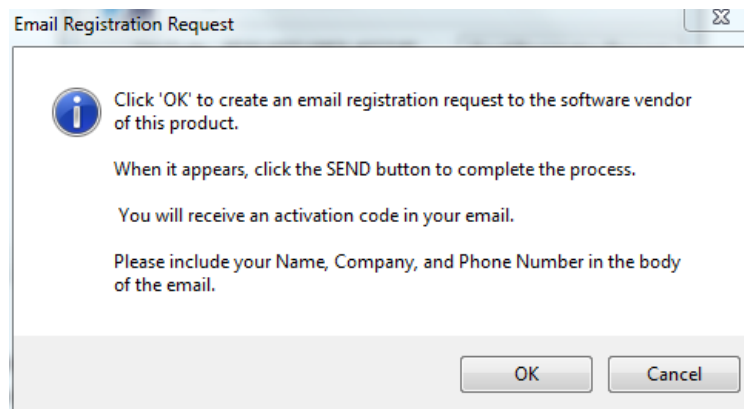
Email Registration Request

Click 'OK' to create an email registration request to the software vendor of this product.

When it appears, click the SEND button to complete the process.

You will receive an activation code in your email.

Please include your Name, Company, and Phone Number in the body of the email.

OK

Cancel